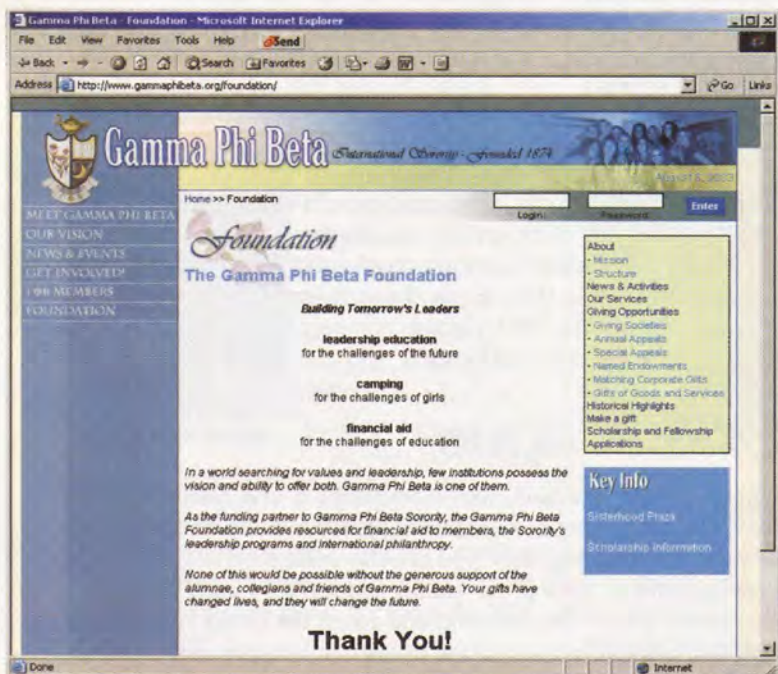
Gamma Phi Beta - Foundation - Microsoft Internet Explorer

File Edit View Favorites Tools Help Send

Back Search Favorites

Address http://www.gammaphibeta.org/foundation/ Go Links

Gamma Phi Beta International Sorority - Founded 1874

August 6, 2003

MEET GAMMA PHI BETA
OUR VISION
NEWS & EVENTS
GET INVOLVED!
FOR MEMBERS
FOUNDATION

Home >> Foundation

Login: Password: Enter

Foundation

The Gamma Phi Beta Foundation

Building Tomorrow's Leaders

leadership education
for the challenges of the future

camping
for the challenges of girls

financial aid
for the challenges of education

In a world searching for values and leadership, few institutions possess the vision and ability to offer both. Gamma Phi Beta is one of them.

As the funding partner to Gamma Phi Beta Sorority, the Gamma Phi Beta Foundation provides resources for financial aid to members, the Sorority's leadership programs and international philanthropy.

None of this would be possible without the generous support of the alumnae, collegians and friends of Gamma Phi Beta. Your gifts have changed lives, and they will change the future.

Thank You!

About
- Mission
- Structure
News & Activities
Our Services
Giving Opportunities
- Giving Societies
- Annual Appeals
- Special Appeals
- Named Endowments
- Matching Corporate Gifts
- Gifts of Goods and Services
Historical Highlights
Make a gift
Scholarship and Fellowship Applications

Key Info

Sisterhood Prize

Scholarship Information

Done Internet